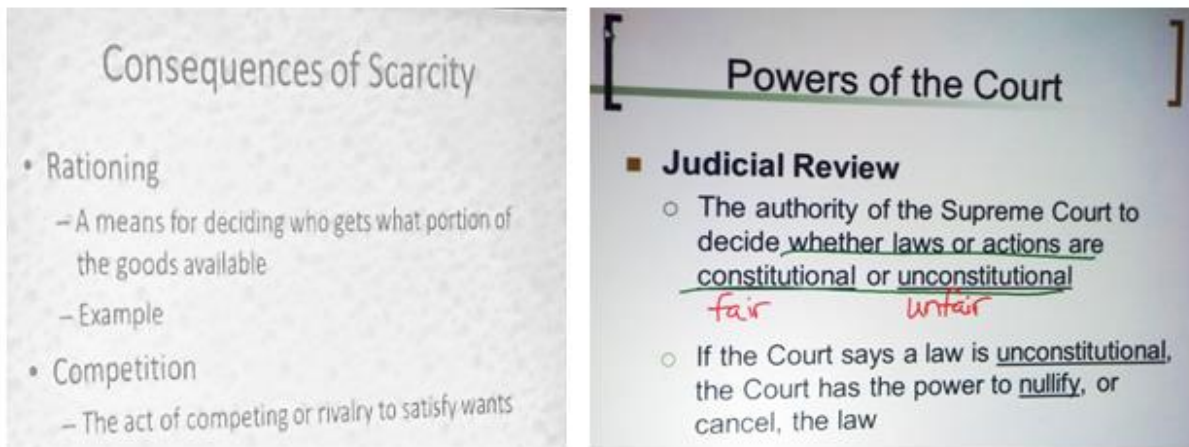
Consequences of Scarcity

• Rationing

– A means for deciding who gets what portion of the goods available

– Example

• Competition

– The act of competing or rivalry to satisfy wants

Powers of the Court

Judicial Review

The authority of the Supreme Court to decide whether laws or actions are constitutional or unconstitutional

fair unfair

If the Court says a law is unconstitutional, the Court has the power to nullify, or cancel, the law